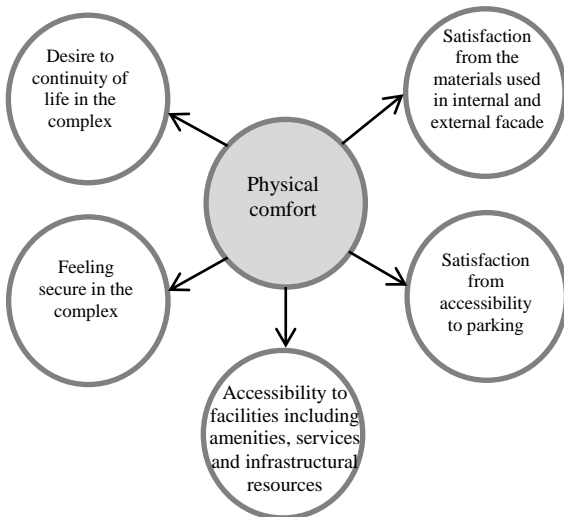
Physical comfort

Desire to continuity of life in the complex

Satisfaction from the materials used in internal and external facade

Feeling secure in the complex

Satisfaction from accessibility to parking

Accessibility to facilities including amenities, services and infrastructural resources